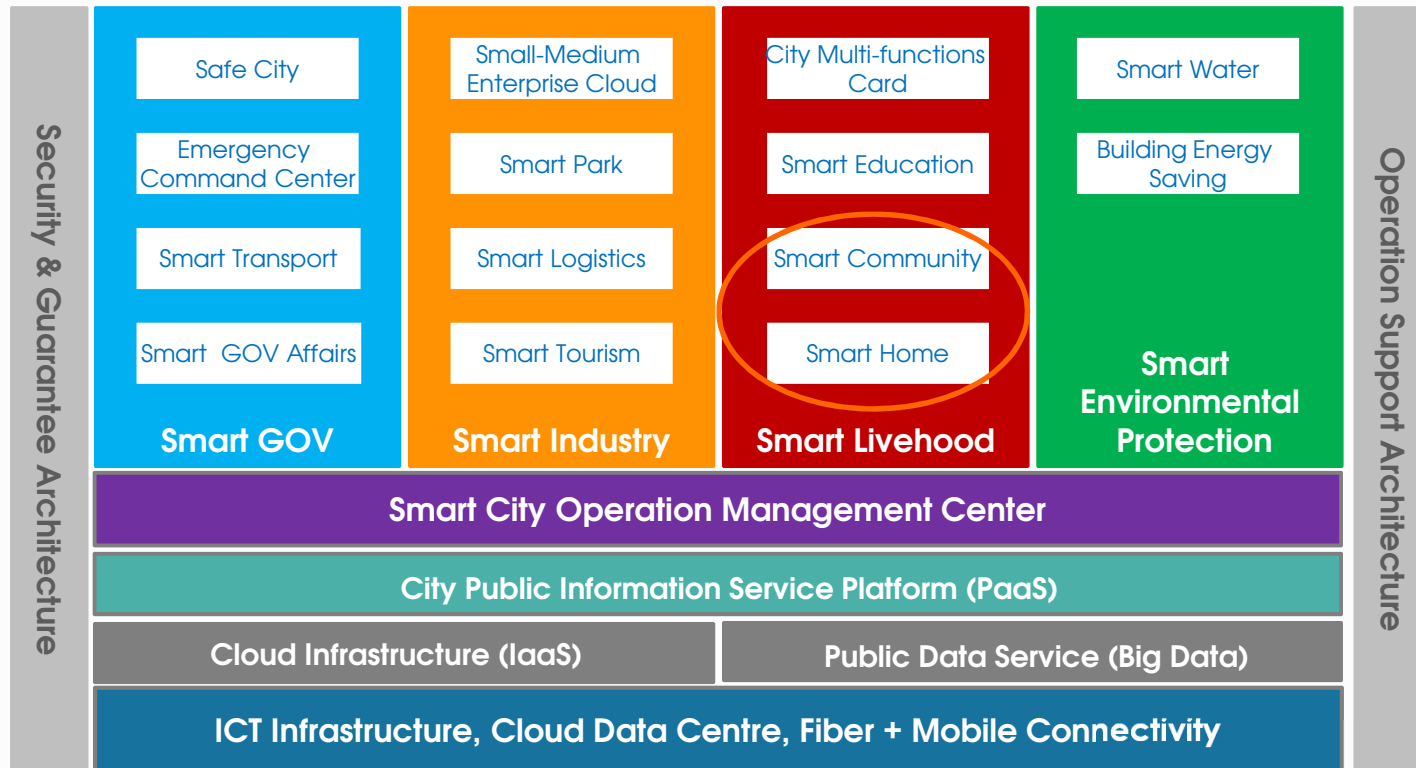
Security & Guarantee Architecture

Safe City

Emergency Command Center

Smart Transport

Smart GOV Affairs

Smart GOV

Small-Medium Enterprise Cloud

Smart Park

Smart Logistics

Smart Tourism

Smart Industry

City Multi-functions Card

Smart Education

Smart Community

Smart Home

Smart Livehood

Smart Water

Building Energy Saving

Smart Environmental Protection

Operation Support Architecture

Smart City Operation Management Center

City Public Information Service Platform (PaaS)

Cloud Infrastructure (IaaS)

Public Data Service (Big Data)

ICT Infrastructure, Cloud Data Centre, Fiber + Mobile Connectivity